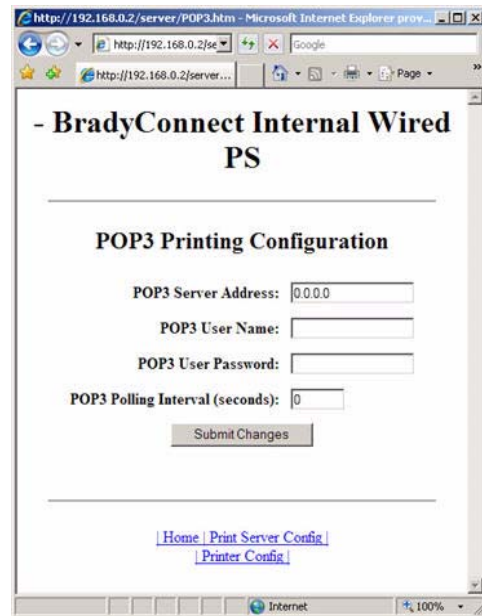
http://192.168.0.2/server/POP3.htm - Microsoft Internet Explorer prov...

http://192.168.0.2/se

Google

http://192.168.0.2/server...

Page

- BradyConnect Internal Wired PS

POP3 Printing Configuration

POP3 Server Address: 0.0.0.0

POP3 User Name:

POP3 User Password:

POP3 Polling Interval (seconds): 0

Submit Changes

| Home | Print Server Config | | Printer Config |

Internet

100%